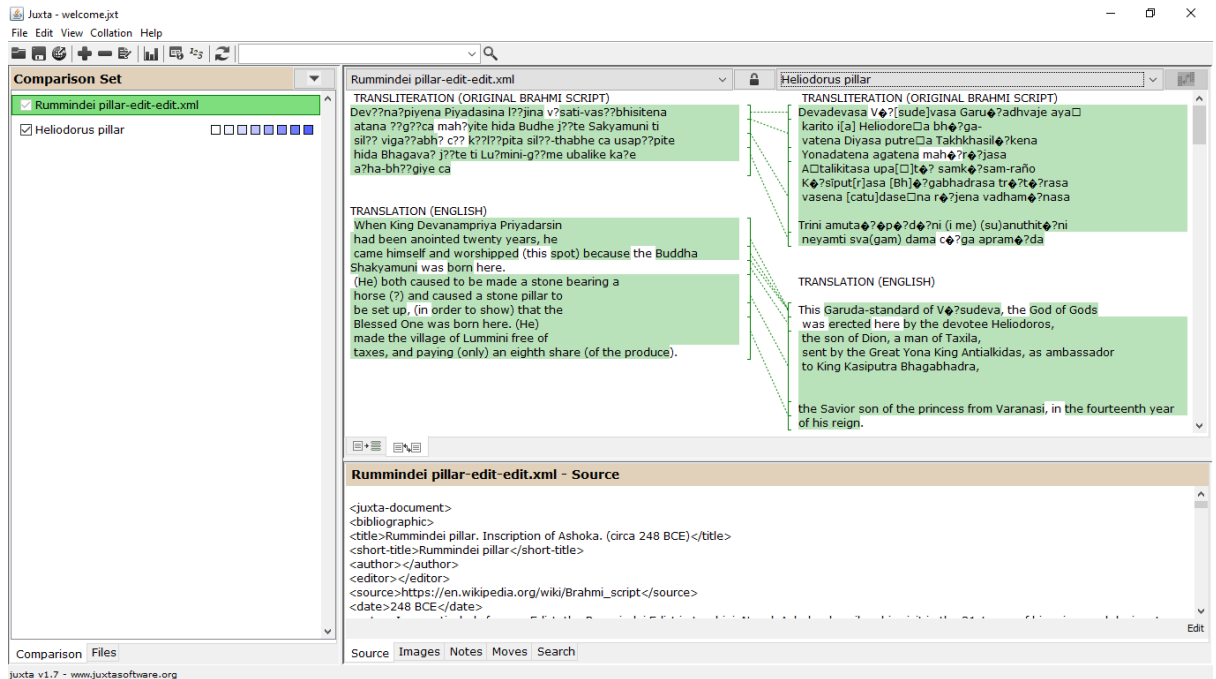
Juxta - welcome.jxt
File Edit View Collation Help

Comparison Set
Rummindei pillar-edit-edit.xml
Heliodorus pillar

Comparison Files

Rummindei pillar-edit-edit.xml
Heliodorus pillar

TRANSLITERATION (ORIGINAL BRAHMI SCRIPT)
Dev??na?piyena Piyadasina l??jina v?sati-vas??bhisitena atana ??g??ca mah?yite hida Budhe j??te Sakyamuni ti sil?? viga??abh? c?? k??l??pita sil??-thabhe ca usap??pite hida Bhagava? j??te ti Lu?mini-g??me ubalike ka?e a?ha-bh??giye ca

TRANSLATION (ENGLISH)
When King Devanampriya Priyadarsin had been anointed twenty years, he came himself and worshipped (this spot) because the Buddha Shakyamuni was born here.
(He) both caused to be made a stone bearing a horse (?) and caused a stone pillar to be set up, (in order to show) that the Blessed One was born here. (He) made the village of Lummini free of taxes, and paying (only) an eighth share (of the produce).

TRANSLITERATION (ORIGINAL BRAHMI SCRIPT)
Devadevasa V�?[sude]vasa Garu�?adhvaje aya□ karito i[a] Heliodore□a bh�?ga-vatena Diyasa putre□a Takhkhasil�?kena Yonadatena agatena mah�?r�?jasa A□talikitasa upa[□]t�? samk�?sam-raño K�?sīput[r]asa [Bh]�?gabhadrasa tr�?t�?rasa vasena [catu]dase□na r�?jena vadham�?nasa

Trini amuta�?p�?d�?ni (i me) (su)anuthit�?ni neyamti sva(gam) dama c�?ga apram�?da

TRANSLATION (ENGLISH)
This Garuda-standard of V�?sudeva, the God of Gods was erected here by the devotee Heliodoros, the son of Dion, a man of Taxila, sent by the Great Yona King Antialkidas, as ambassador to King Kasiputra Bhagabhadra,

the Savior son of the princess from Varanasi, in the fourteenth year of his reign.

Rummindei pillar-edit-edit.xml - Source

<juxta-document>
<bibliographic>
<title>Rummindei pillar. Inscription of Ashoka. (circa 248 BCE)</title>
<short-title>Rummindei pillar</short-title>
<author></author>
<editor></editor>
<source>https://en.wikipedia.org/wiki/Brahmi_script</source>
<date>248 BCE</date>

Edit

Source Images Notes Moves Search

juxta v1.7 - www.juxtasoftware.org